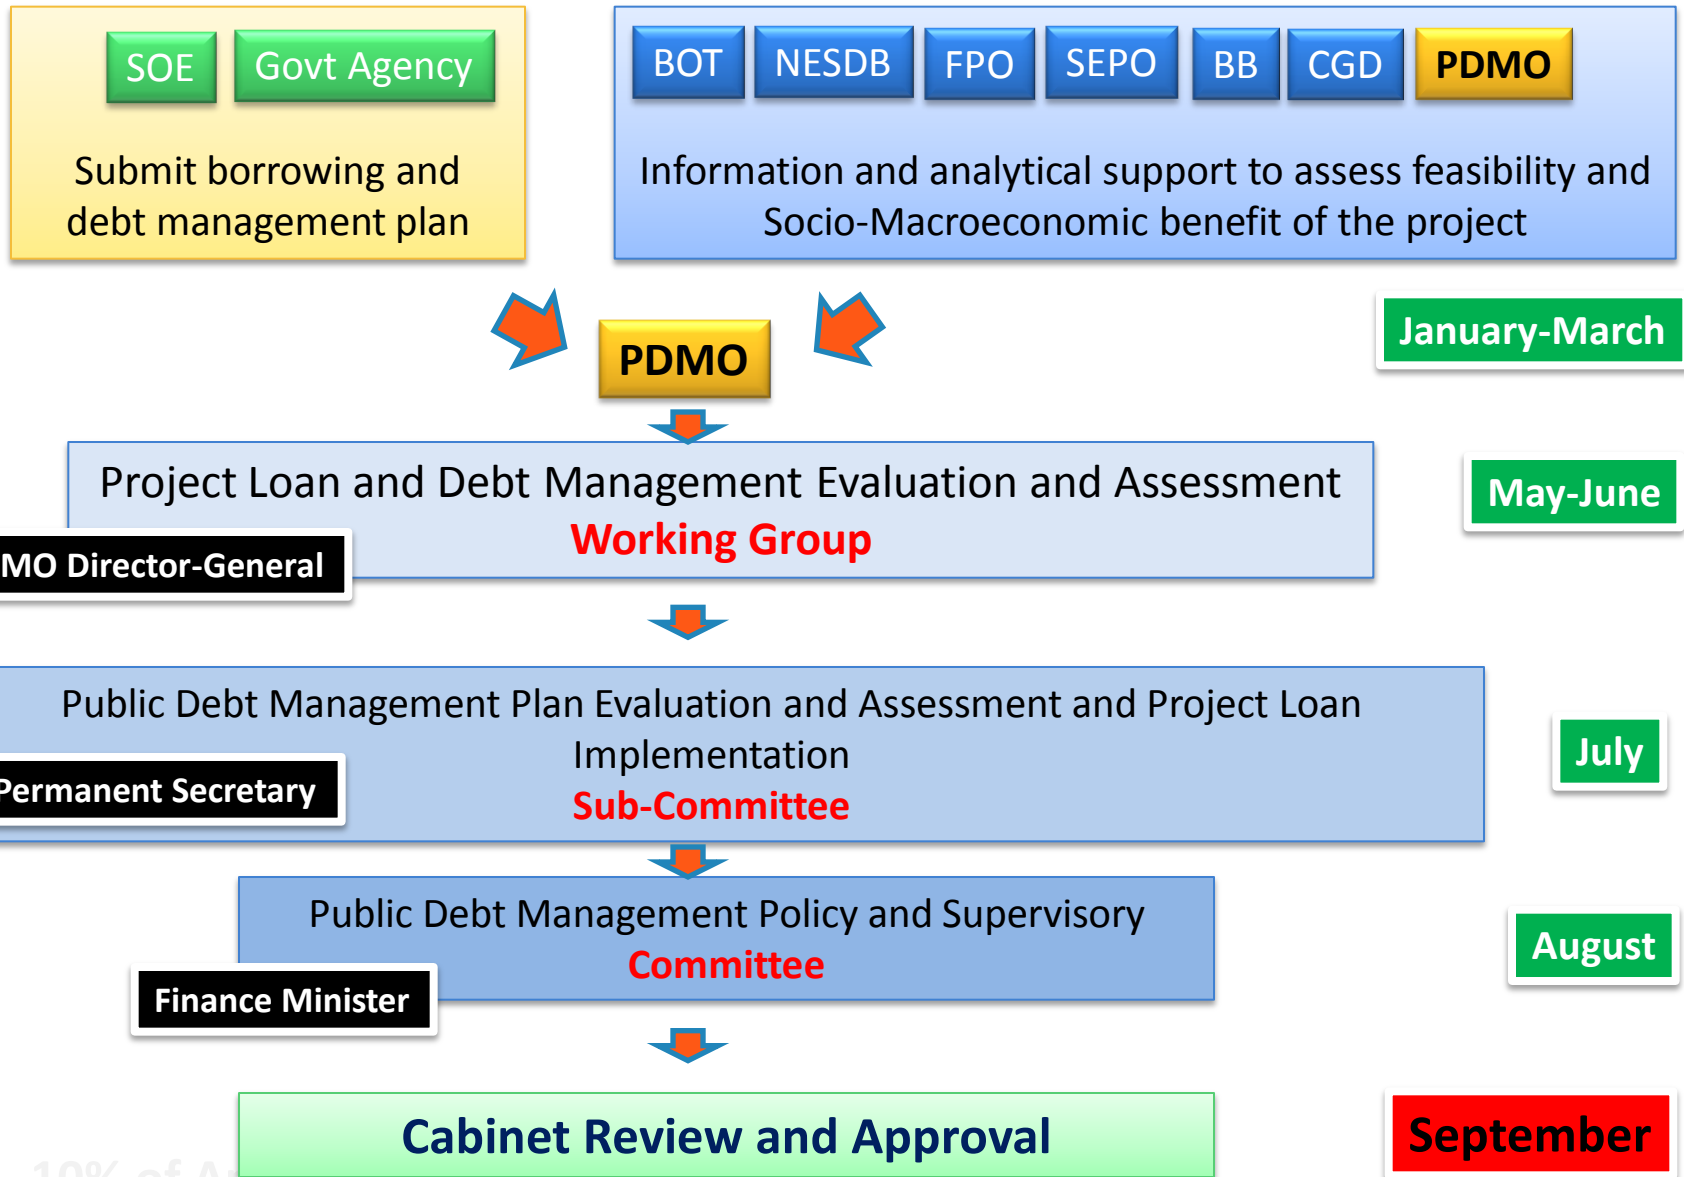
SOE Govt Agency

Submit borrowing and debt management plan

BOT NESDB FPO SEPO BB CGD PDMO

Information and analytical support to assess feasibility and Socio-Macroeconomic benefit of the project

PDMO

January-March

Project Loan and Debt Management Evaluation and Assessment
Working Group

MO Director-General

May-June

Public Debt Management Plan Evaluation and Assessment and Project Loan Implementation
Sub-Committee

Permanent Secretary

July

Public Debt Management Policy and Supervisory
Committee

Finance Minister

August

Cabinet Review and Approval

September

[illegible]